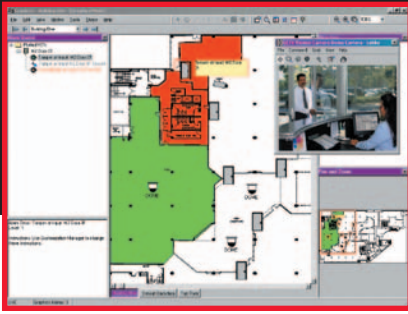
File Edit View Window Tools Views Help

DOME

DOME

DOME

DOME

Pan and Zoom

Tamper at level 18/Door 6

File Camera Tools View Help

Tamper at level 18/Door 6

Immediate Live Surveillance Manager to change these instructions.